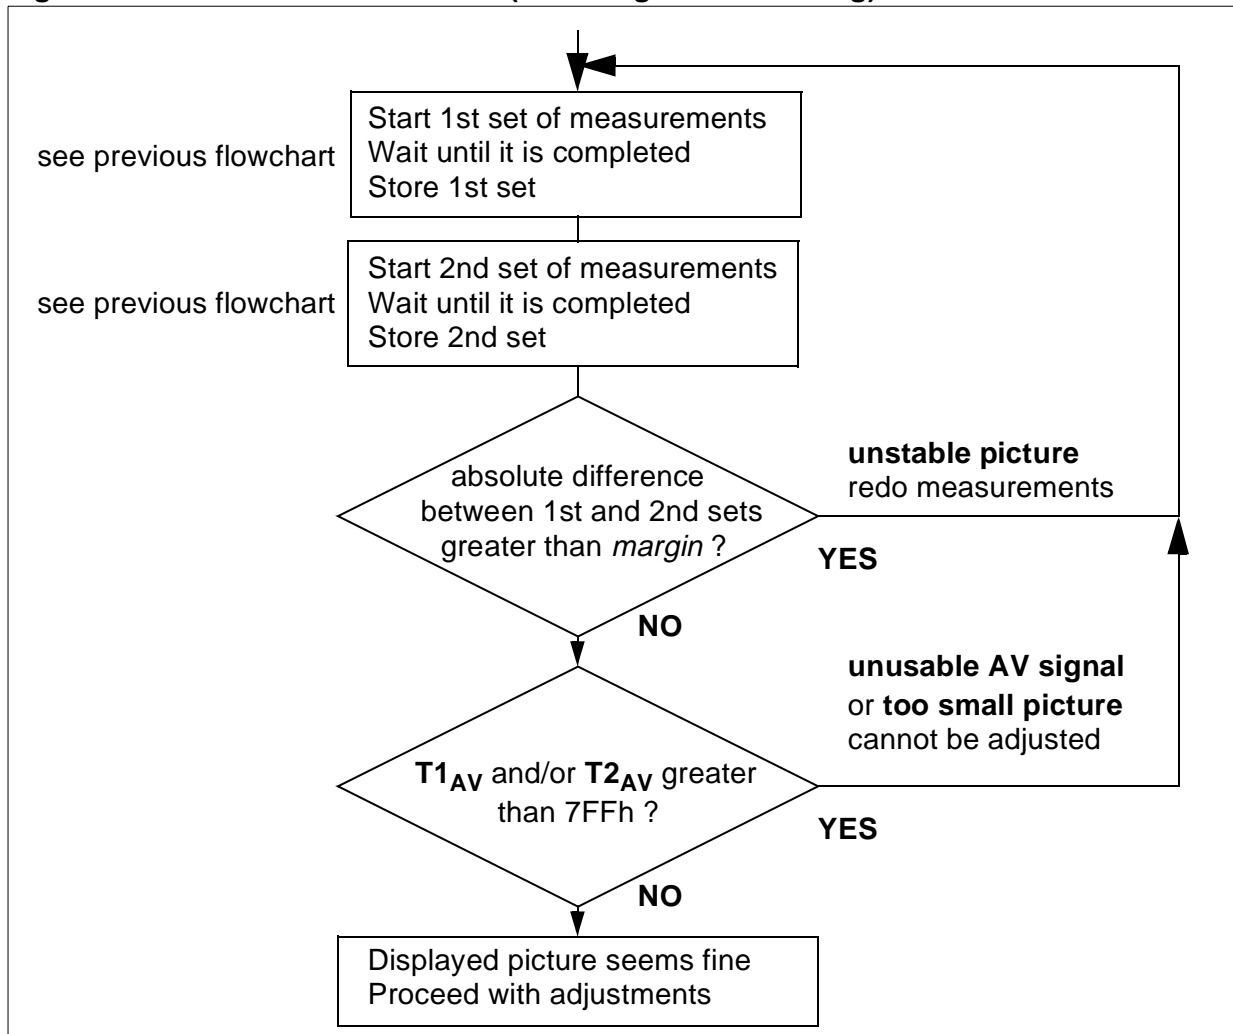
see previous flowchart

Start 1st set of measurements
Wait until it is completed
Store 1st set

see previous flowchart

Start 2nd set of measurements
Wait until it is completed
Store 2nd set

absolute difference between 1st and 2nd sets greater than *margin* ?

**unstable picture**
redo measurements

**YES**

**NO**

**unusable AV signal**
or **too small picture**
cannot be adjusted

**$T1_{AV}$** and/or **$T2_{AV}$** greater than 7FFh ?

**YES**

**NO**

Displayed picture seems fine
Proceed with adjustments